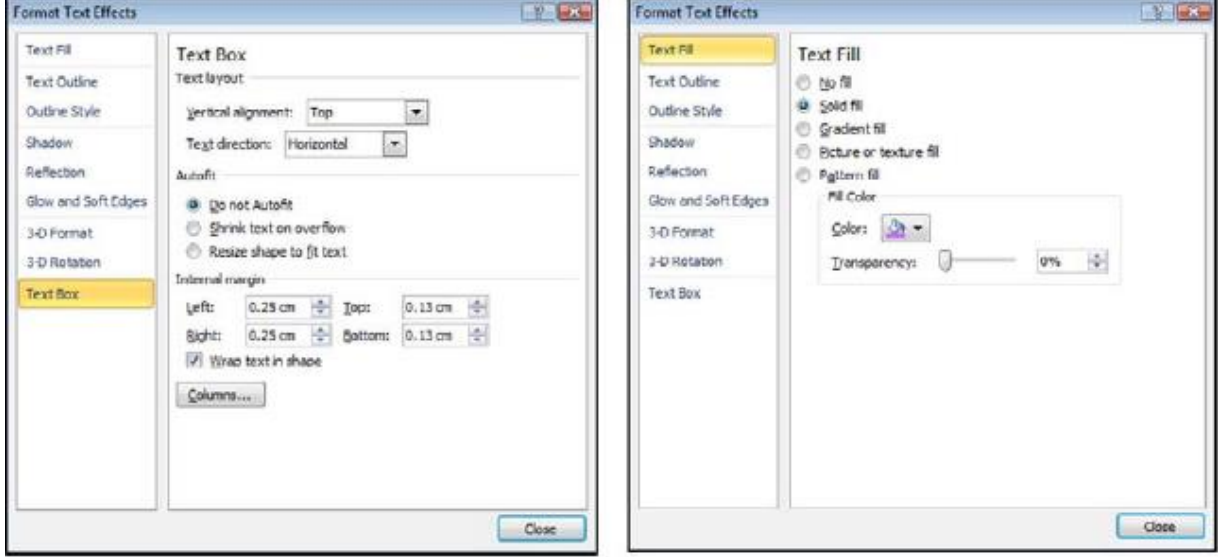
Format Text Effects

Text Fill
Text Outline
Outline Style
Shadow
Reflection
Glow and Soft Edges
3-D Format
3-D Rotation
Text Box

Text Box
Text layout
Vertical alignment: Top
Text direction: Horizontal
Autofit
Do not Autofit
Shrink text on overflow
Resize shape to fit text
Internal margin
Left: 0.25 cm Top: 0.13 cm
Right: 0.25 cm Bottom: 0.13 cm
Wrap text in shape
Columns...

Close

Format Text Effects

Text Fill
Text Outline
Outline Style
Shadow
Reflection
Glow and Soft Edges
3-D Format
3-D Rotation
Text Box

Text Fill
No fill
Solid fill
Gradient fill
Picture or texture fill
Pattern fill
Fill Color
Color:
Transparency: 0%

Close